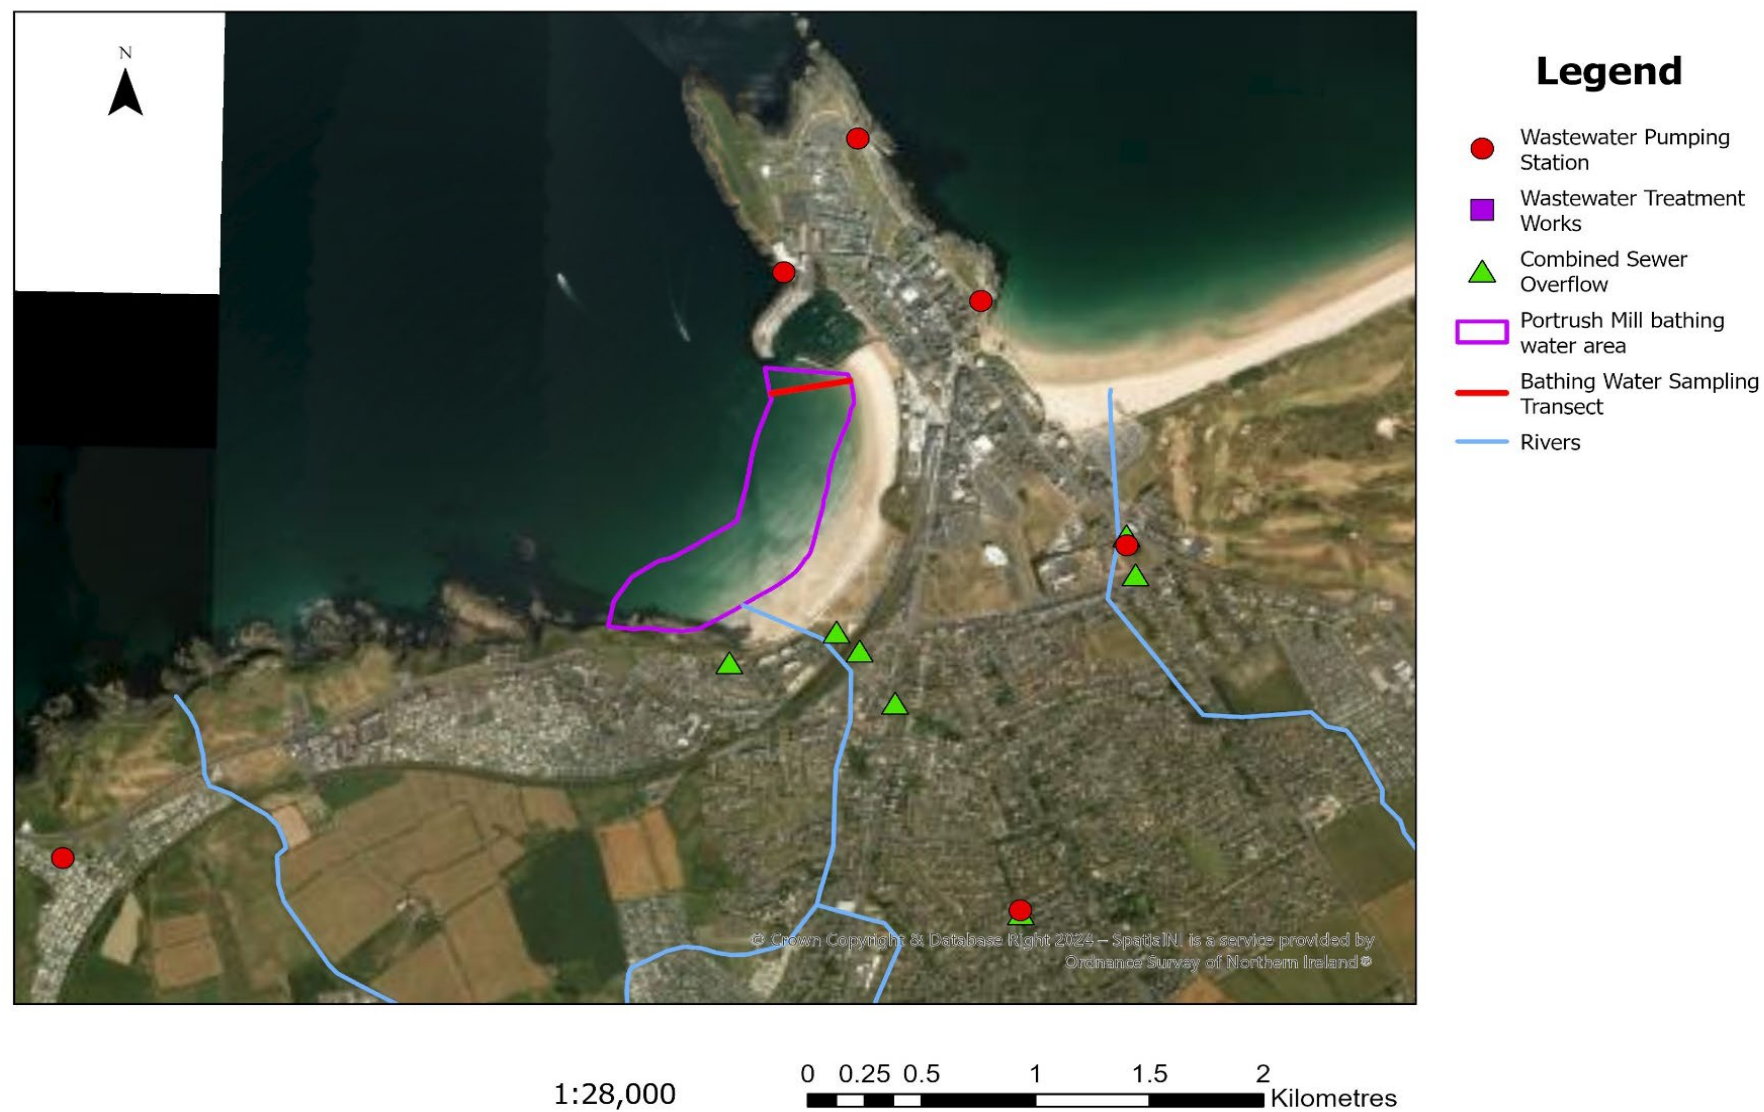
N

© Crown Copyright & Database Right 2024 – SpatialNI is a service provided by Ordnance Survey of Northern Ireland®

Legend

Wastewater Pumping Station

Wastewater Treatment Works

Combined Sewer Overflow

Portrush Mill bathing water area

Bathing Water Sampling Transect

Rivers

1:28,000

0 0.25 0.5 1 1.5 2 Kilometres